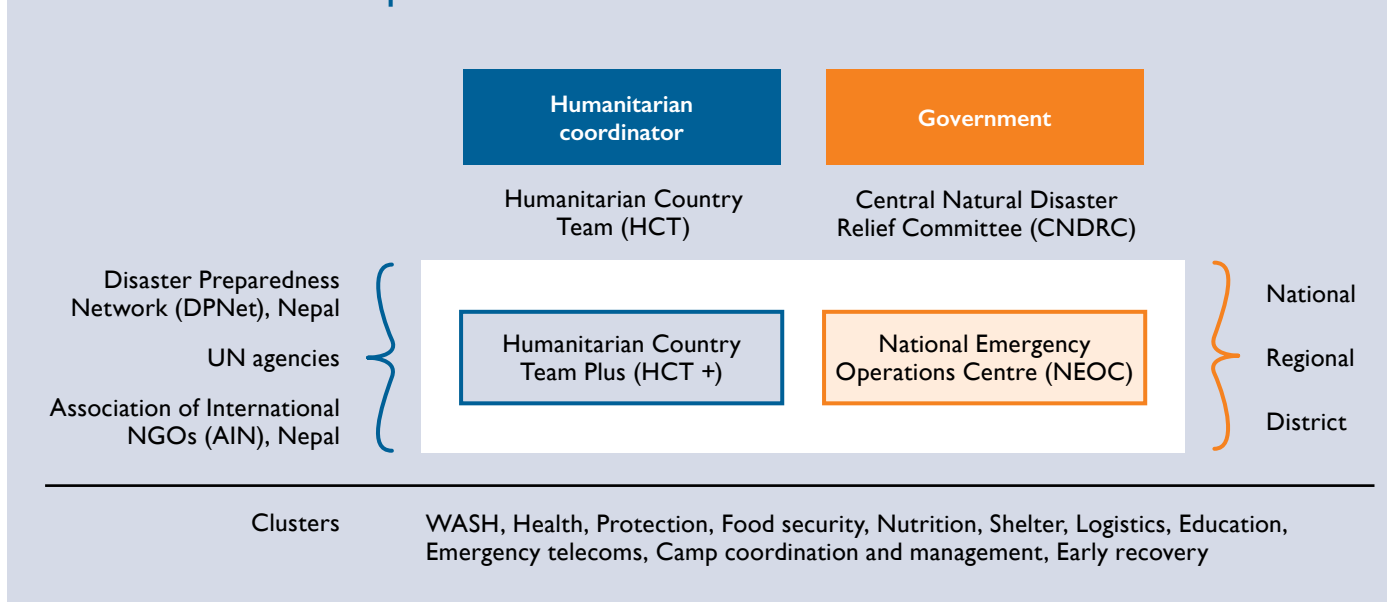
Humanitarian coordinator

Government

Humanitarian Country Team (HCT)

Central Natural Disaster Relief Committee (CNDRC)

Disaster Preparedness Network (DPNet), Nepal

UN agencies

Association of International NGOs (AIN), Nepal

Humanitarian Country Team Plus (HCT +)

National Emergency Operations Centre (NEOC)

National

Regional

District

Clusters

WASH, Health, Protection, Food security, Nutrition, Shelter, Logistics, Education, Emergency telecoms, Camp coordination and management, Early recovery